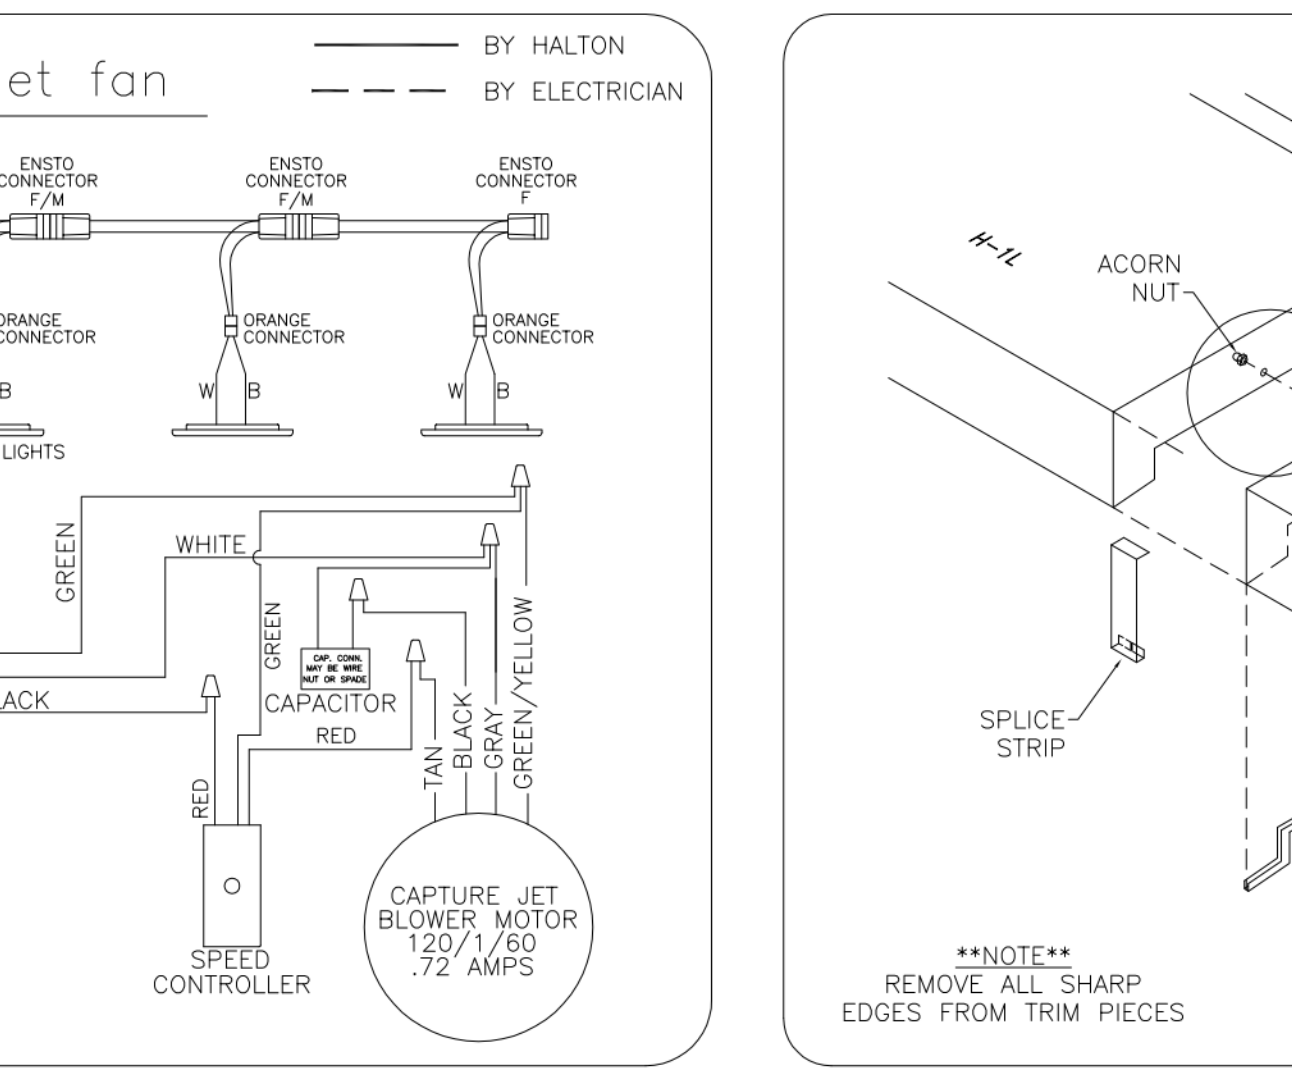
et fan

BY HALTON
BY ELECTRICIAN

ENSTO CONNECTOR F/M
ENSTO CONNECTOR F/M
ENSTO CONNECTOR F

ORANGE CONNECTOR
ORANGE CONNECTOR
ORANGE CONNECTOR

B
W B
W B

LIGHTS

GREEN
WHITE
GREEN
CAP. CONN. MAY BE WIRE NUT OR SPADE
CAPACITOR
LACK
RED
RED
TAN
BLACK
GRAY
GREEN/YELLOW

SPEED CONTROLLER

CAPTURE JET BLOWER MOTOR 120/1/60 .72 AMPS

H-1L

ACORN NUT

SPLICE STRIP

**NOTE**
REMOVE ALL SHARP EDGES FROM TRIM PIECES